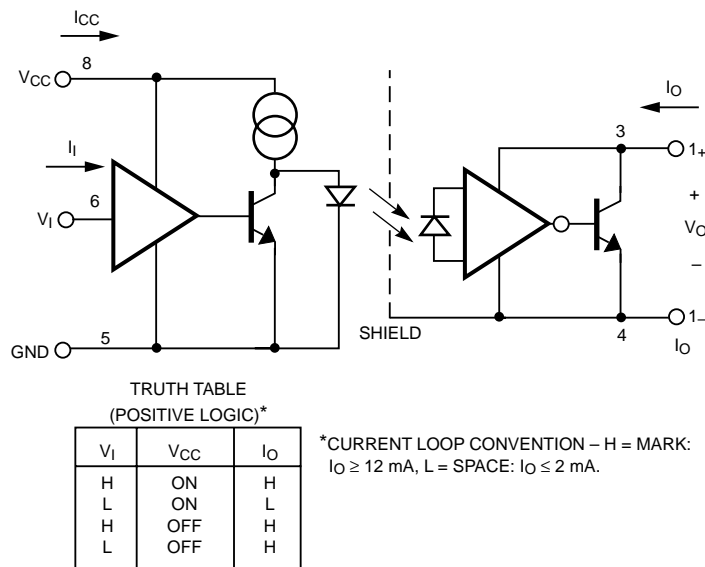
$I_{CC}$

$V_{CC}$ 8

$I_I$

6

$V_I$

GND 5

SHIELD

$I_O$

3

$1_+$

+

$V_O$

–

$1_-$

4

$I_O$

TRUTH TABLE
(POSITIVE LOGIC)*

| $V_I$ | $V_{CC}$ | $I_O$ |
|---|---|---|
| H | ON | H |
| L | ON | L |
| H | OFF | H |
| L | OFF | H |

*CURRENT LOOP CONVENTION – H = MARK: $I_O \geq 12$ mA, L = SPACE: $I_O \leq 2$ mA.